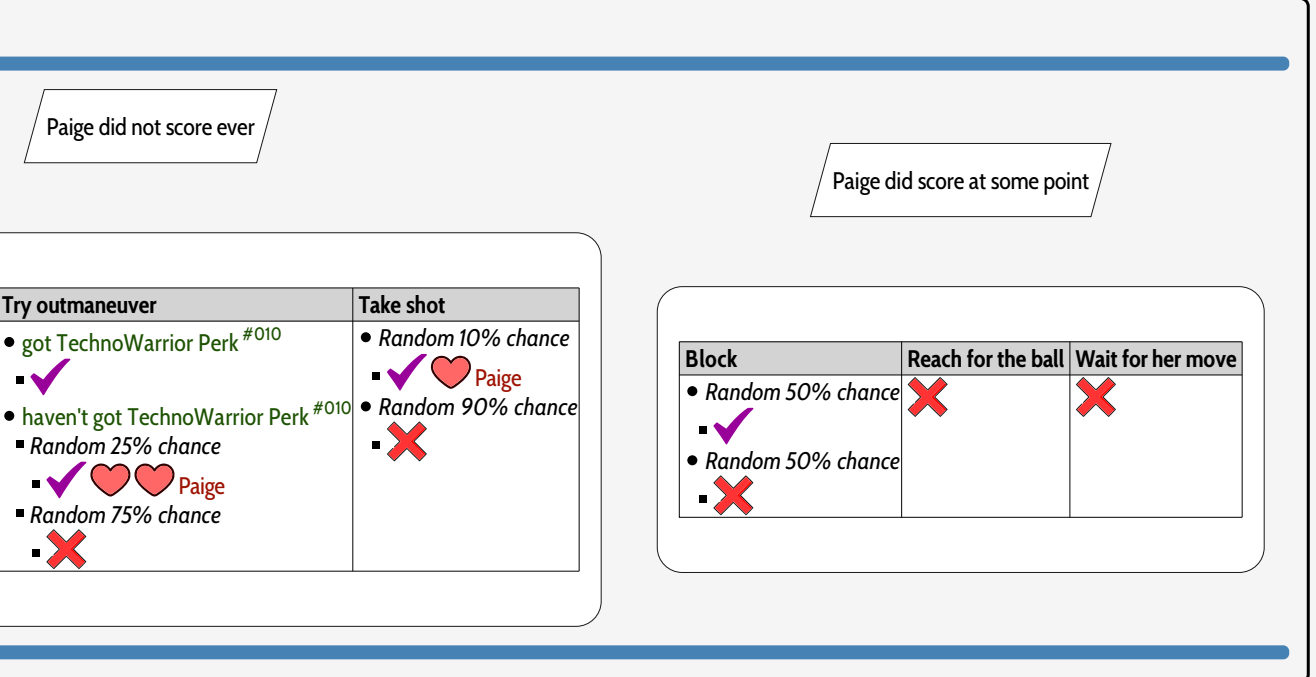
Paige did not score ever

Paige did score at some point

| Try outmaneuver | Take shot |
|---|---|
| • got TechnoWarrior Perk $^{\#010}$ ▪ ✔ • haven't got TechnoWarrior Perk $^{\#010}$ ▪ Random 25% chance ▪ ✔ ♡♡ Paige ▪ Random 75% chance ▪ ✖ | • Random 10% chance ▪ ✔ ♡ Paige • Random 90% chance ▪ ✖ |

| Block | Reach for the ball | Wait for her move |
|---|---|---|
| • Random 50% chance ▪ ✔ • Random 50% chance ▪ ✖ | ✖ | ✖ |